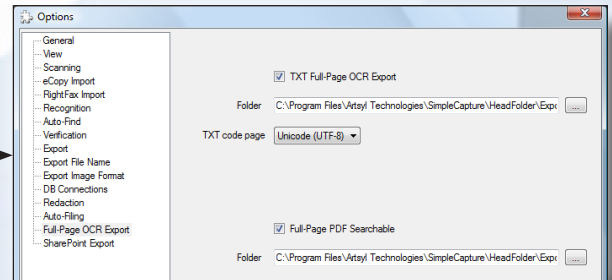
Options

General
View
Scanning
eCopy Import
RightFax Import
Recognition
Auto-Find
Verification
Export
Export File Name
Export Image Format
DB Connections
Redaction
Auto-Filing
Full-Page OCR Export
SharePoint Export

TXT Full-Page OCR Export

Folder C:\Program Files\Artsyl Technologies\SimpleCapture\HeadFolder\Expo ...

TXT code page Unicode (UTF-8)

Full-Page PDF Searchable

Folder C:\Program Files\Artsyl Technologies\SimpleCapture\HeadFolder\Expo ...